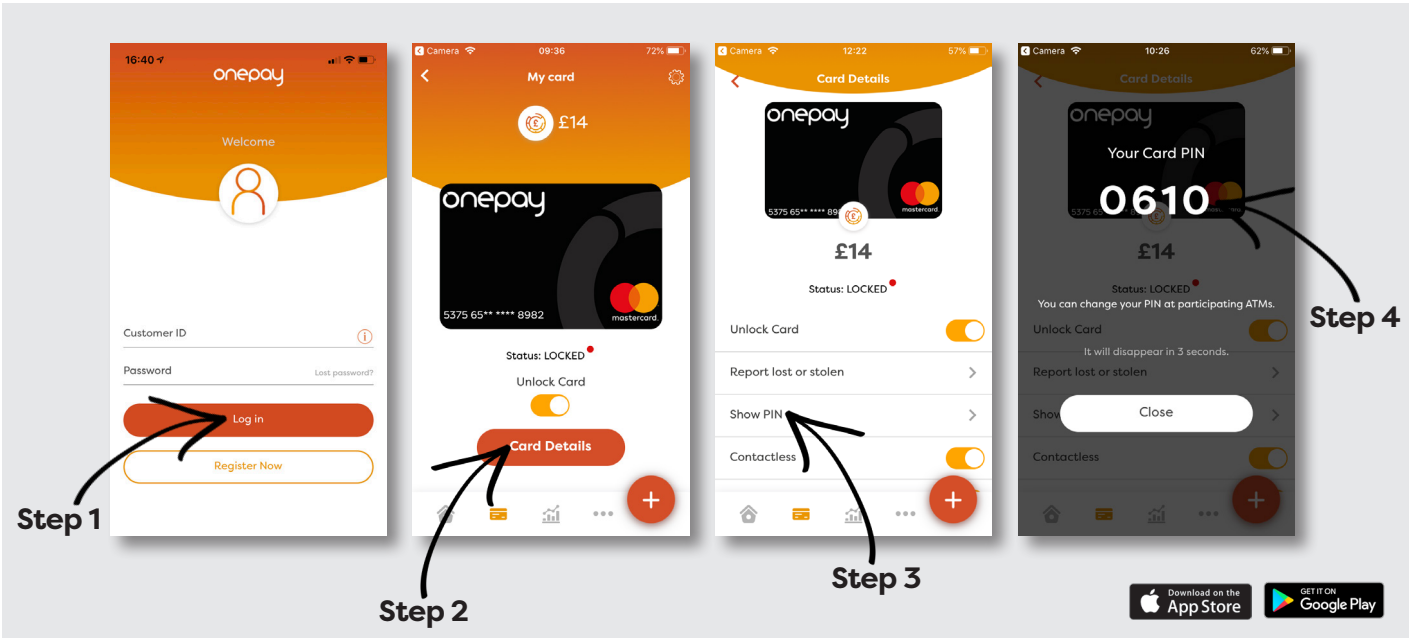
16:40

onepay

Welcome

Customer ID

Password

Lost password?

Log in

Register Now

Step 1

Camera 09:36 72%

My card

£14

onepay

5375 65** **** 8982

mastercard

Status: LOCKED

Unlock Card

Card Details

Step 2

Camera 12:22 57%

Card Details

onepay

5375 65** **** 8982

mastercard

£14

Status: LOCKED

Unlock Card

Report lost or stolen

Show PIN

Contactless

Step 3

Camera 10:26 62%

Card Details

onepay

Your Card PIN

0610

£14

Status: LOCKED

You can change your PIN at participating ATMs.

Unlock Card

It will disappear in 3 seconds.

Report lost or stolen

Show

Close

Contactless

Step 4

Download on the App Store

GET IT ON Google Play